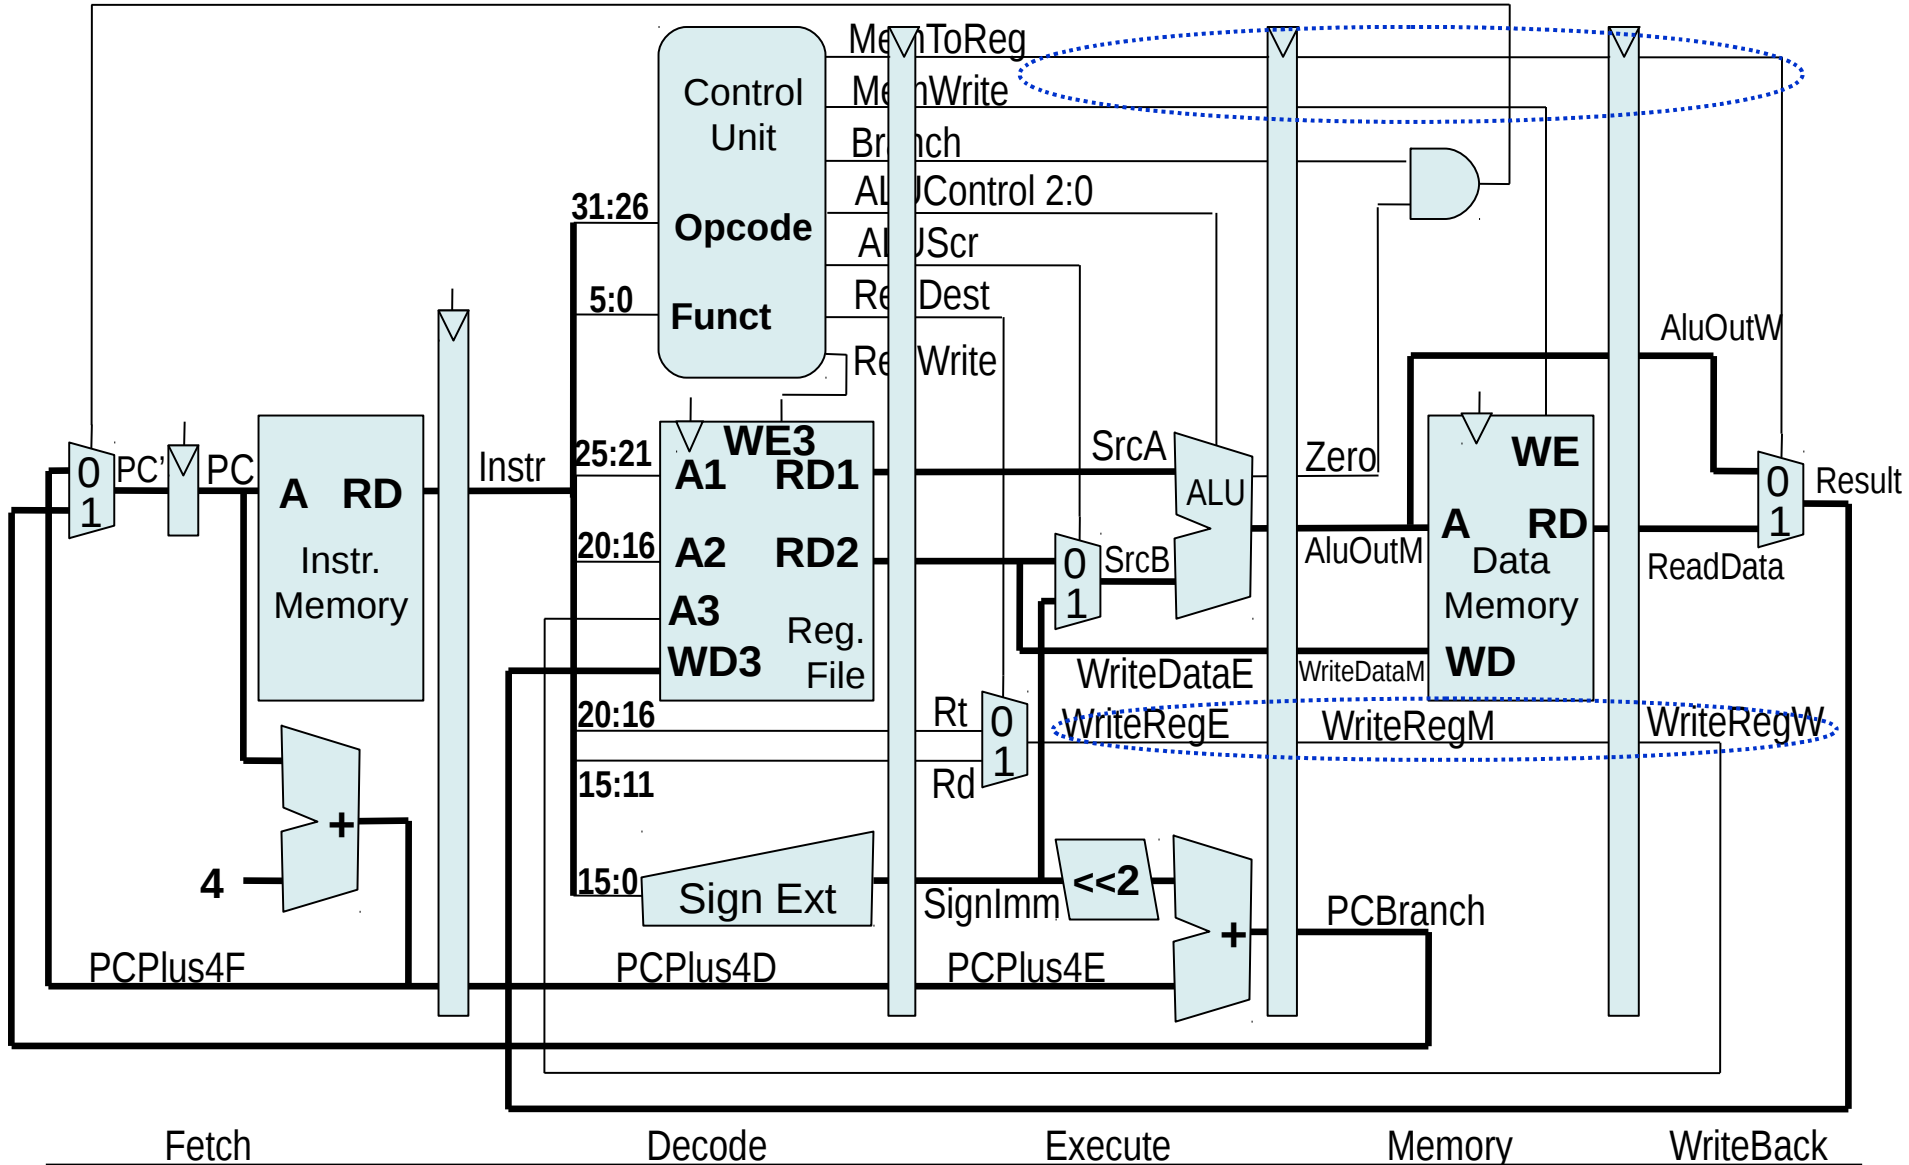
Control Unit

Opcode

Funct

MemToReg
MemWrite
Branch
ALUControl 2:0
ALUScr
RegDest
RegWrite

31:26
5:0

0
1
PC'
PC

A RD
Instr. Memory

Instr

25:21
20:16
20:16
15:11
15:0

WE3
A1 RD1
A2 RD2
A3
WD3
Reg. File

SrcA
ALU
0
1
SrcB
Zero
AluOutM
WriteDataE
WriteDataM

WE
A RD
Data Memory
WD

AluOutW
ReadData
0
1
Result

Rt
0
1
Rd
WriteRegE
WriteRegM
WriteRegW

+
4
PCPlus4F
PCPlus4D
PCPlus4E

Sign Ext
SignImm
<<2
+
PCBranch

Fetch
Decode
Execute
Memory
WriteBack